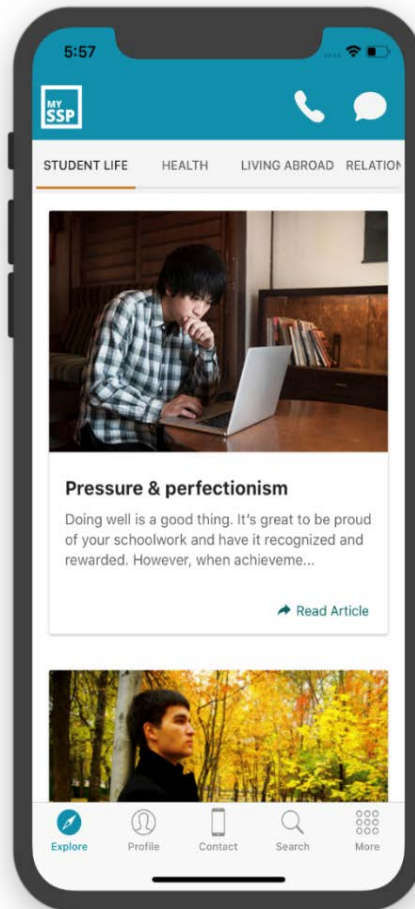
5:57

MY SSP

STUDENT LIFE HEALTH LIVING ABROAD RELATION

Pressure & perfectionism

Doing well is a good thing. It's great to be proud of your schoolwork and have it recognized and rewarded. However, when achieveme...

Read Article

Explore Profile Contact Search More